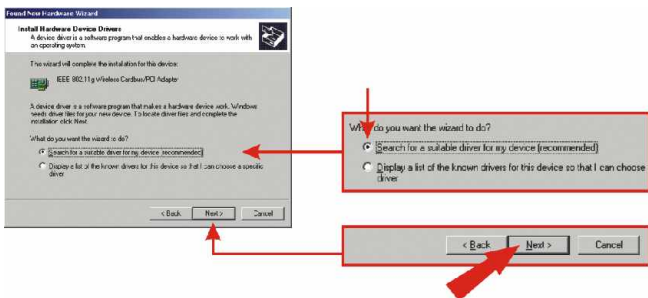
Found New Hardware Wizard

Install Hardware Device Drivers
A device driver is a software program that enables a hardware device to work with an operating system.

This wizard will complete the installation for this device:

IEEE 802.11g Wireless Cardbus/PCI Adapter

A device driver is a software program that makes a hardware device work. Windows needs driver files for your new device. To locate driver files and complete the installation click Next.

What do you want the wizard to do?

Search for a suitable driver for my device (recommended)

Display a list of the known drivers for this device so that I can choose a specific driver

< Back Next > Cancel

What do you want the wizard to do?

Search for a suitable driver for my device (recommended)

Display a list of the known drivers for this device so that I can choose a specific driver

< Back Next > Cancel